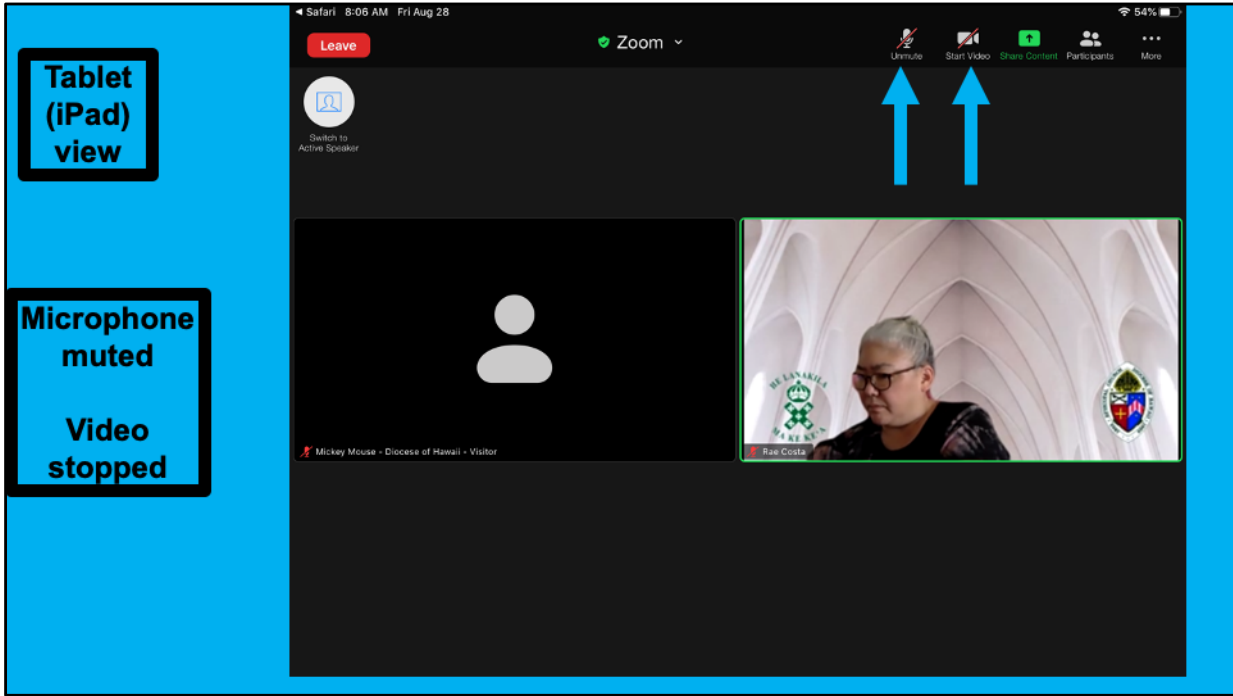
Tablet (iPad) view

Microphone muted

Video stopped

◂ Safari 8:06 AM Fri Aug 28

54%

Leave

Zoom

Unmute

Start Video

Share Content

Participants

More

Switch to Active Speaker

Mickey Mouse - Diocese of Hawaii - Visitor

HE LANAKILA MA KE KEA

Rae Costa